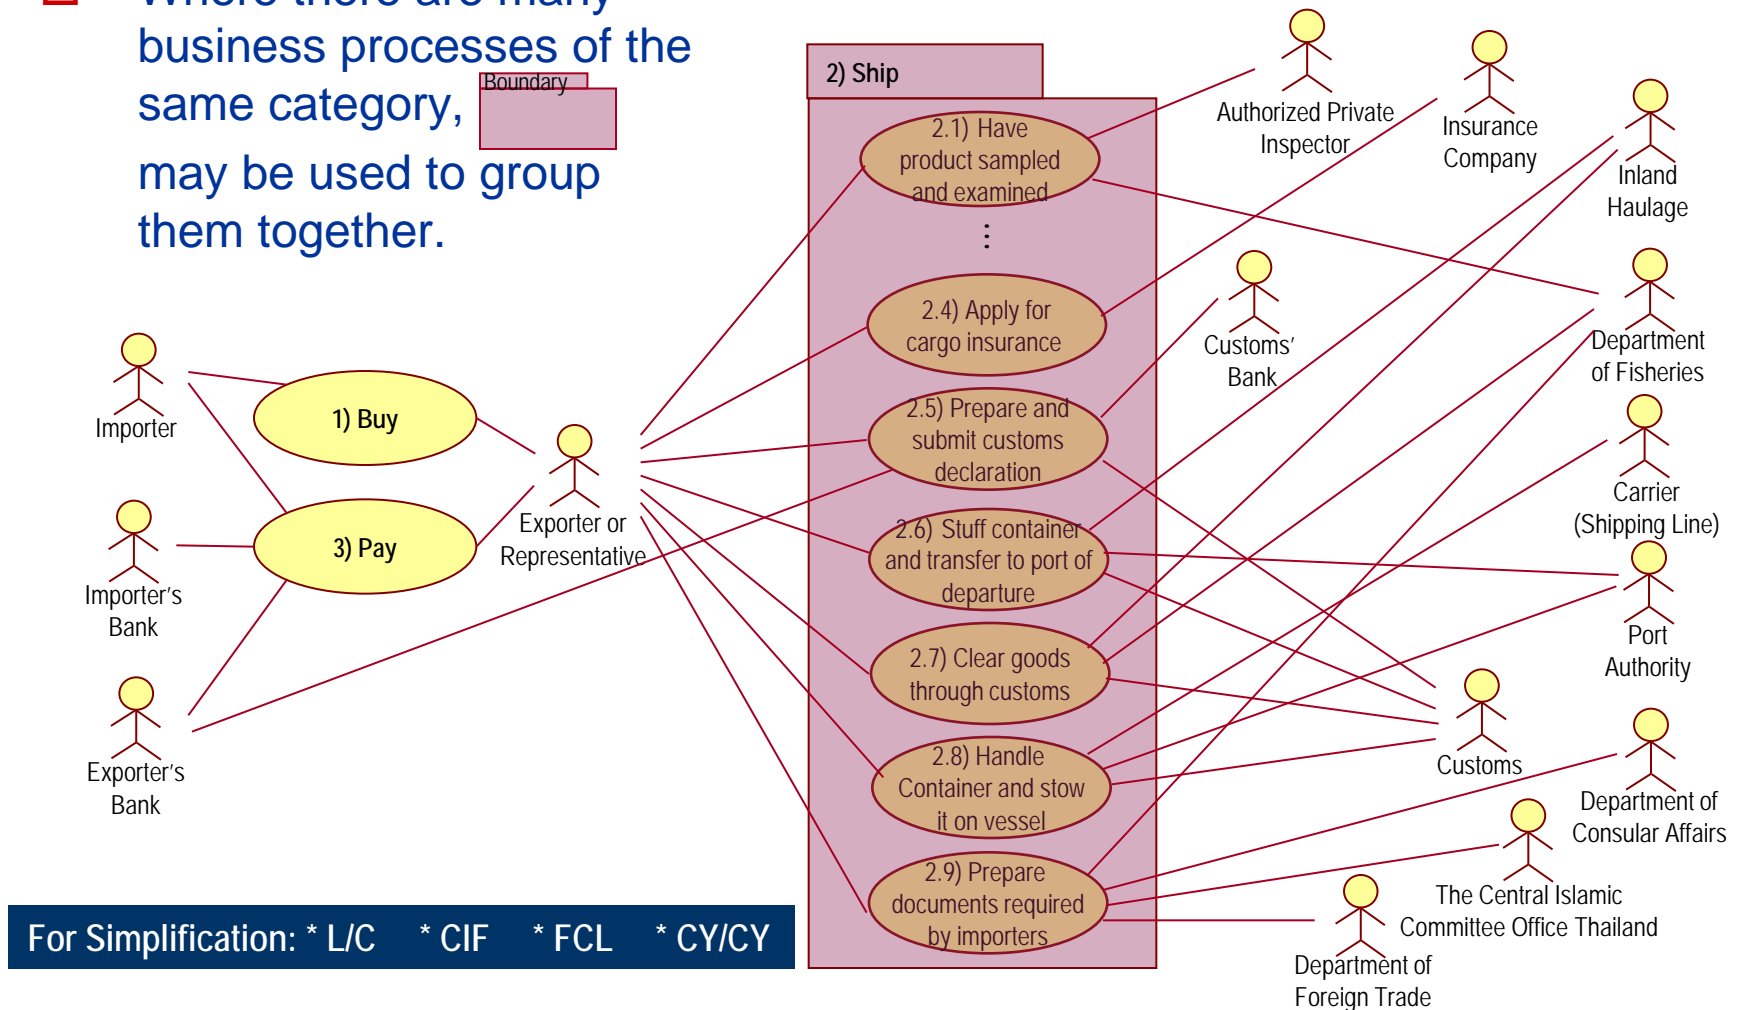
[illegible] business processes of the same category, Boundary may be used to group them together.

2) Ship

2.1) Have product sampled and examined

⋮

2.4) Apply for cargo insurance

2.5) Prepare and submit customs declaration

2.6) Stuff container and transfer to port of departure

2.7) Clear goods through customs

2.8) Handle Container and stow it on vessel

2.9) Prepare documents required by importers

Importer

1) Buy

3) Pay

Importer's Bank

Exporter's Bank

Exporter or Representative

Authorized Private Inspector

Insurance Company

Inland Haulage

Customs' Bank

Department of Fisheries

Carrier (Shipping Line)

Port Authority

Customs

Department of Consular Affairs

The Central Islamic Committee Office Thailand

Department of Foreign Trade

For Simplification: * L/C * CIF * FCL * CY/CY